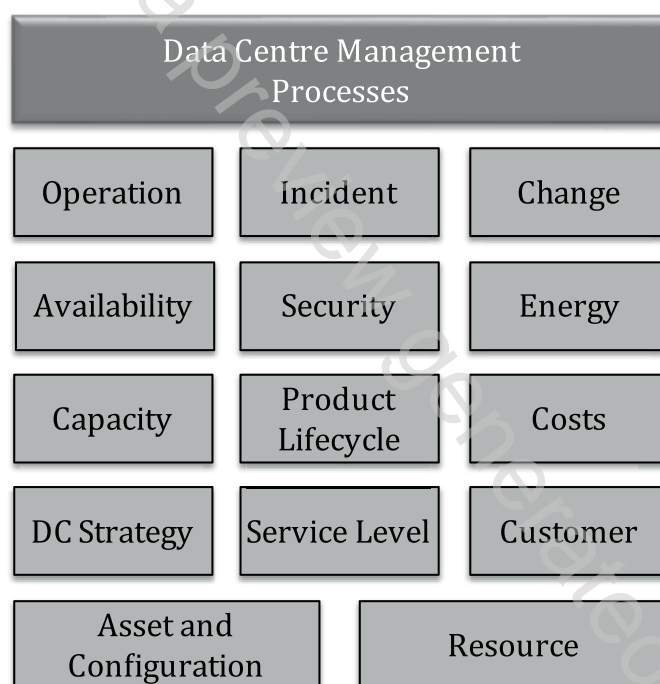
Data Centre Management Processes

Operation

Incident

Change

Availability

Security

Energy

Capacity

Product Lifecycle

Costs

DC Strategy

Service Level

Customer

Asset and Configuration

Resource

preview generated